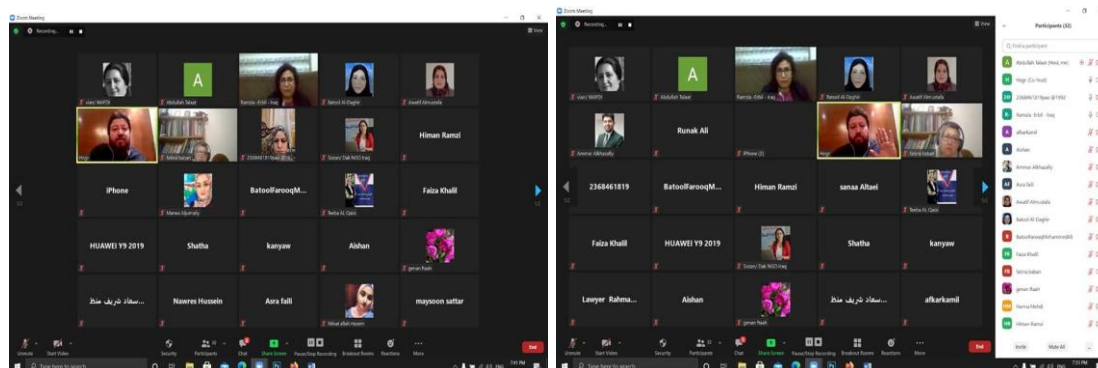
Zoom Meeting
Recording...
View
vian WARDI
A
Abdullah Talaat
Ramzia - Erbil - Iraq
Batool Al Elaghir
Awatif Almutafa
Hogir
Fatima Isebari
2368461819
Sozan Dak NGO Iraq
Himan Ramzi
iPhone
Marwa Aljumaily
BatoolFarooqM...
Terba Al Qaisi
Faiza Khalil
HUAWEI Y9 2019
Shatha
kanyaw
Aishan
geman Raah
سعاد شريف منظ...
Nawres Hussein
Asra faili
maysoon sattar
Unmute
Start Video
Security
Participants
Chat
Share Screen
Pause/Stop Recording
Breakout Rooms
Reactions
More
End
Type here to search

Zoom Meeting
Recording...
View
vian WARDI
A
Abdullah Talaat
Ramzia - Erbil - Iraq
Batool Al Elaghir
Awatif Almutafa
Runak Ali
Ammar Alkhazally
iPhone (2)
Hogir
Fatima Isebari
2368461819
BatoolFarooqM...
Himan Ramzi
sanaa Altaei
Terba Al Qaisi
Faiza Khalil
HUAWEI Y9 2019
Sozan Dak NGO Iraq
Shatha
kanyaw
Lawyer Rahma...
Aishan
geman Raah
سعاد شريف منظ...
afkarkamil
Participants (32)
Find a participant
Abdullah Talaat (Host, me)
Hogir (Co-Host)
2368461819
Ramzia - Erbil - Iraq
afkarkamil
Aishan
Ammar Alkhazally
Asra faili
Awatif Almutafa
Batool Al Elaghir
BatoolFarooqMohammedAli
Faiza Khalil
Fatima Isebari
geman Raah
Hamsa Mehdi
Himan Ramzi
Invite
Mute All
Unmute
Start Video
Security
Participants
Chat
Share Screen
Pause/Stop Recording
Breakout Rooms
Reactions
More
End
Type here to search